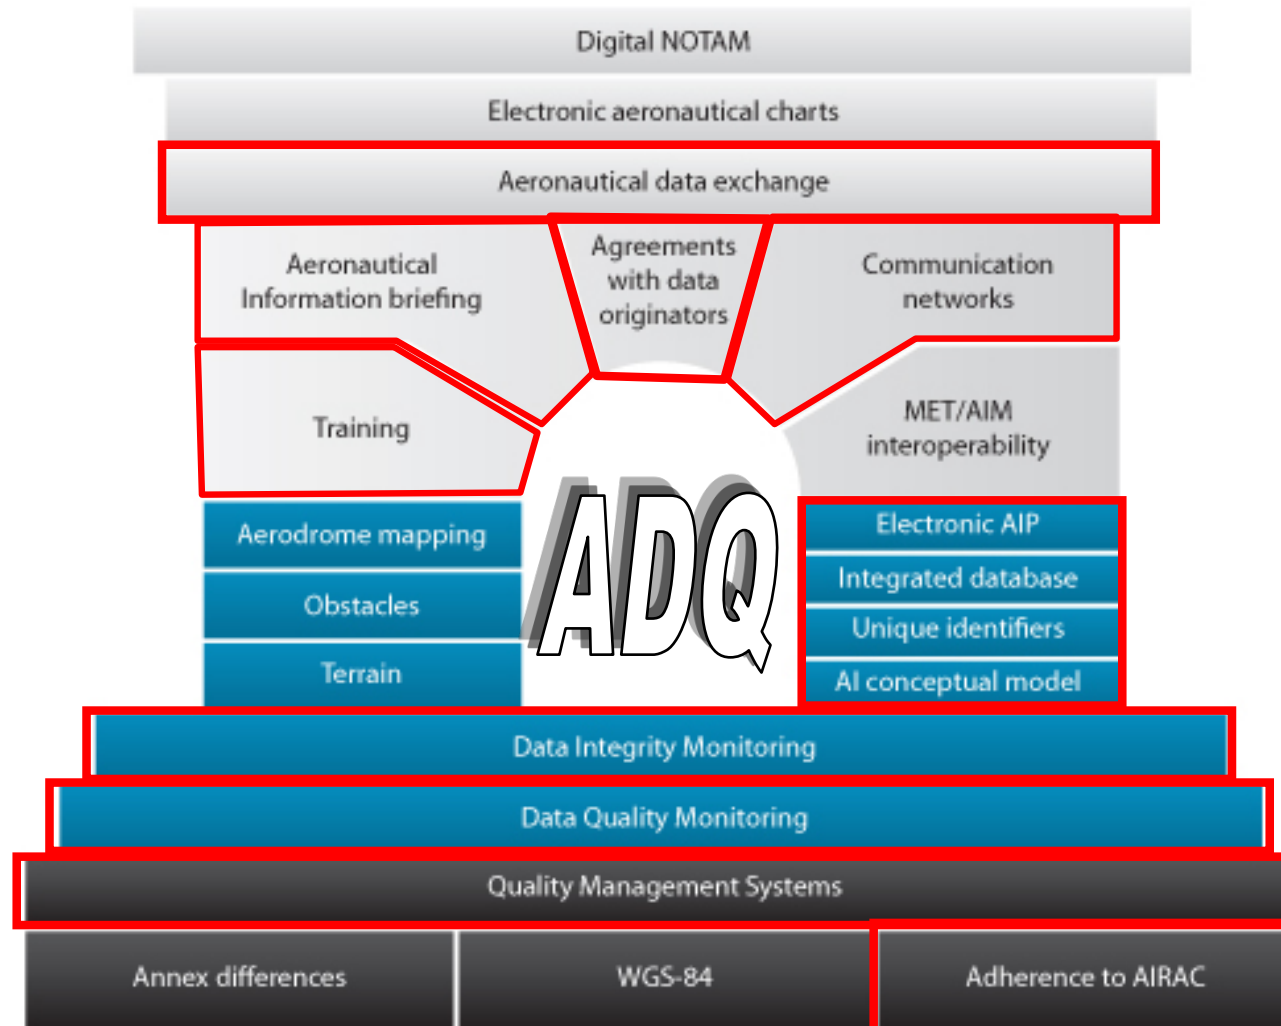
Digital NOTAM

Electronic aeronautical charts

Aeronautical data exchange

Aeronautical Information briefing

Agreements with data originators

Communication networks

Training

MET/AIM interoperability

ADQ

Aerodrome mapping

Obstacles

Terrain

Electronic AIP

Integrated database

Unique identifiers

AI conceptual model

Data Integrity Monitoring

Data Quality Monitoring

Quality Management Systems

Annex differences

WGS-84

Adherence to AIRAC